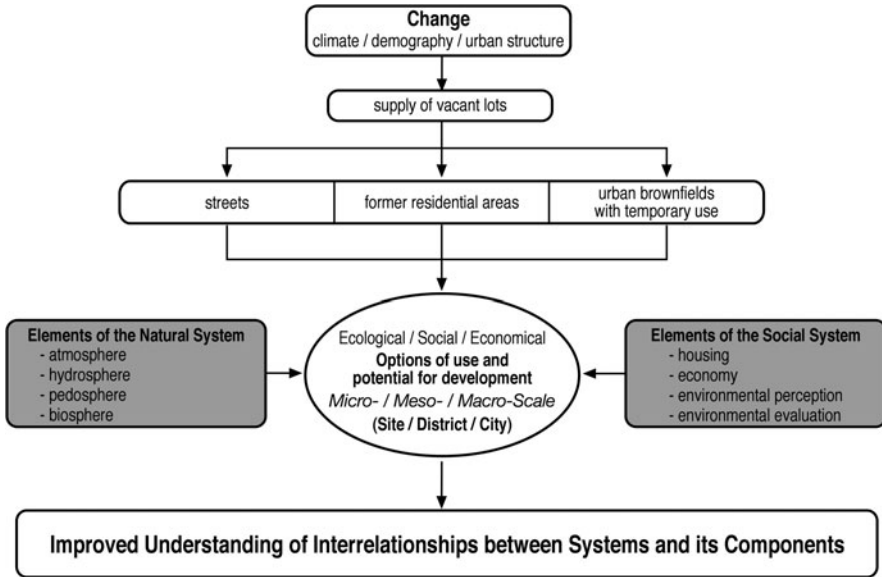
Change
climate / demography / urban structure

supply of vacant lots

streets

former residential areas

urban brownfields with temporary use

Elements of the Natural System
- atmosphere
- hydrosphere
- pedosphere
- biosphere

Ecological / Social / Economical
Options of use and potential for development
Micro- / Meso- / Macro-Scale
(Site / District / City)

Elements of the Social System
- housing
- economy
- environmental perception
- environmental evaluation

Improved Understanding of Interrelationships between Systems and its Components